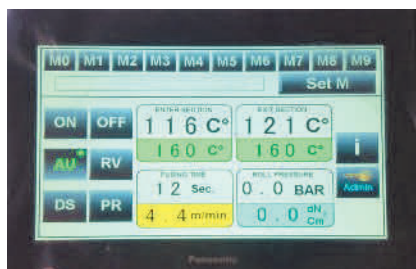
M0 M1 M2 M3 M4 M5 M6 M7 M8 M9

Set M

ON OFF

AU RV

DS PR

ENTER SECTION
116 C°
160 C°

EXIT SECTION
121 C°
160 C°

FUSING TIME
12 Sec.
4.4 m/min

ROLL PRESSURE
0.0 BAR
0.0 dN/Cm

i

Admin

Panasonic